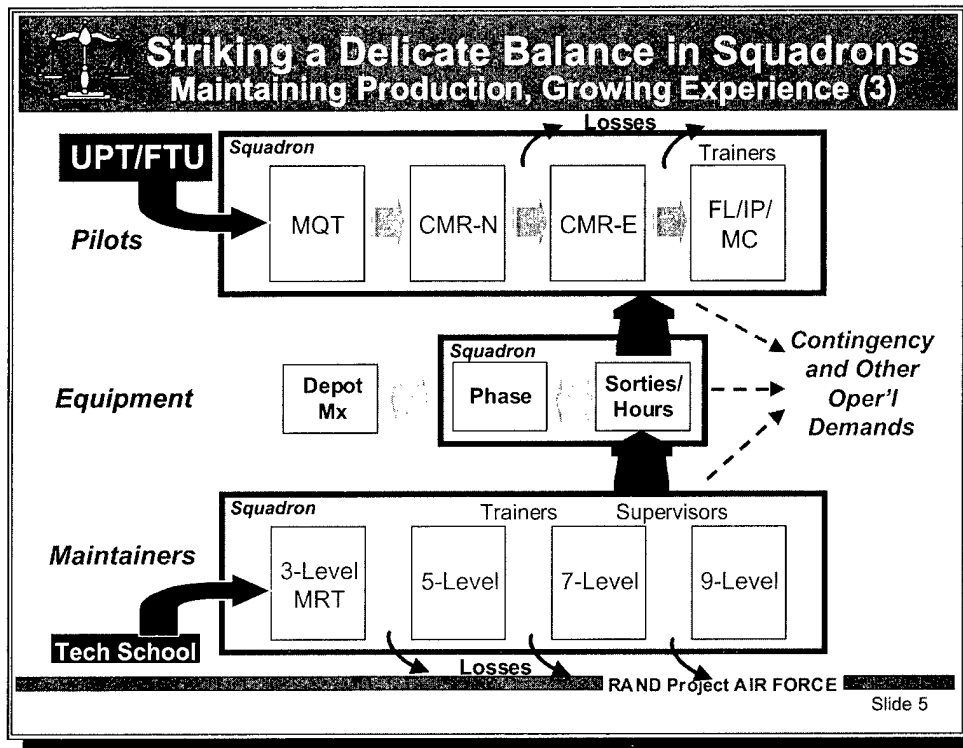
Striking a Delicate Balance in Squadrons
Maintaining Production, Growing Experience (3)

UPT/FTU

Squadron

Losses

Trainers

Pilots

MQT

CMR-N

CMR-E

FL/IP/MC

Contingency and Other Oper'l Demands

Squadron

Equipment

Depot Mx

Phase

Sorties/Hours

Squadron

Trainers

Supervisors

Maintainers

3-Level MRT

5-Level

7-Level

9-Level

Tech School

Losses

RAND Project AIR FORCE

Slide 5